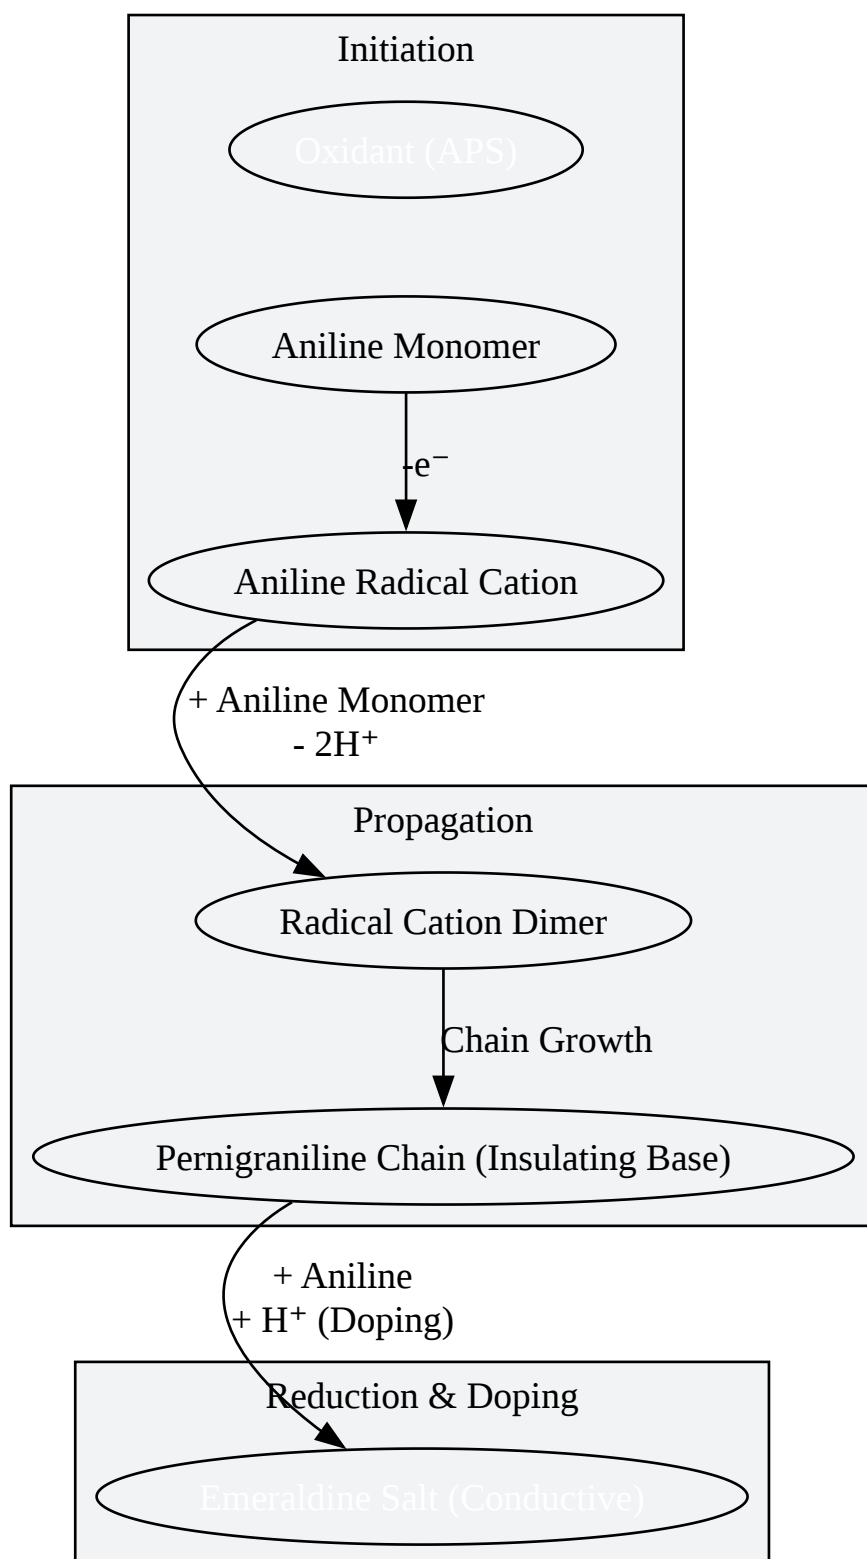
Initiation

Oxidant (APS)

Aniline Monomer

-e⁻

Aniline Radical Cation

+ Aniline Monomer
- 2H⁺

Propagation

Radical Cation Dimer

Chain Growth

Pernigraniline Chain (Insulating Base)

+ Aniline
+ H⁺ (Doping)

Reduction & Doping

Emeraldine Salt (Conductive)